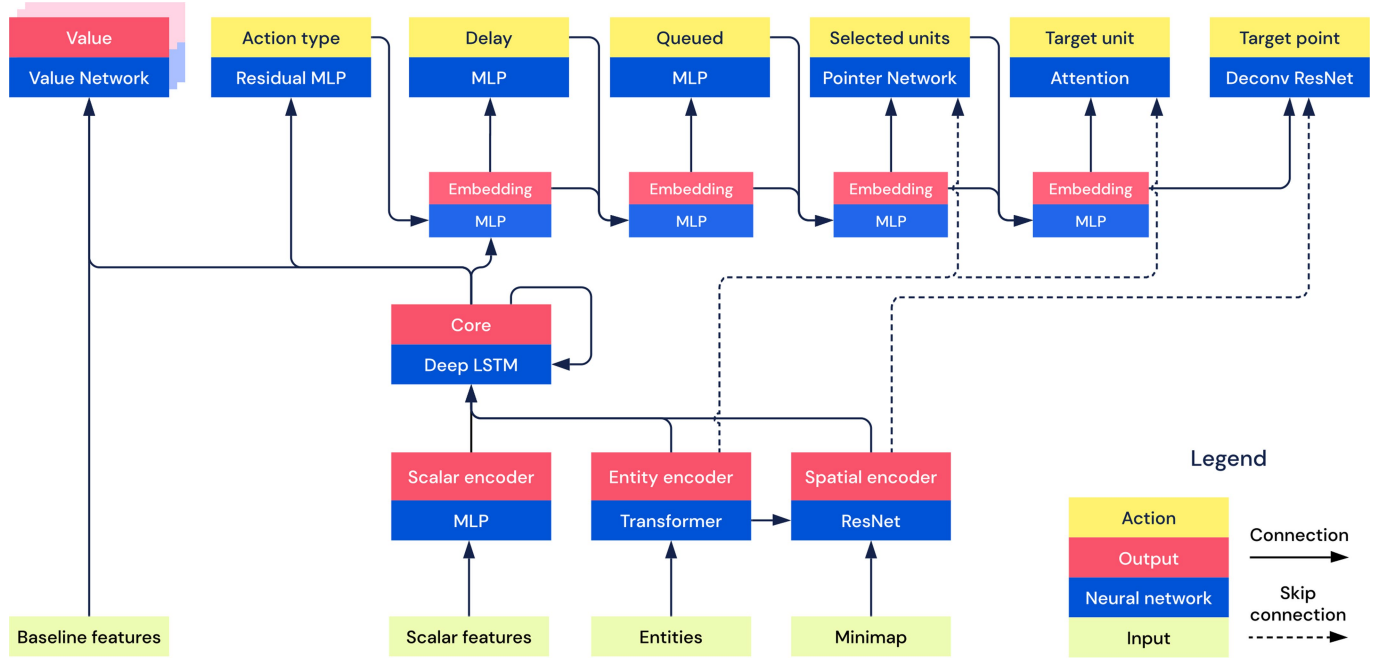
Value
Value Network

Action type
Residual MLP

Delay
MLP

Queued
MLP

Selected units
Pointer Network

Target unit
Attention

Target point
Deconv ResNet

Embedding
MLP

Embedding
MLP

Embedding
MLP

Embedding
MLP

Core
Deep LSTM

Scalar encoder
MLP

Entity encoder
Transformer

Spatial encoder
ResNet

Legend

Action
Output
Neural network
Input

Connection

Skip connection

Baseline features

Scalar features

Entities

Minimap